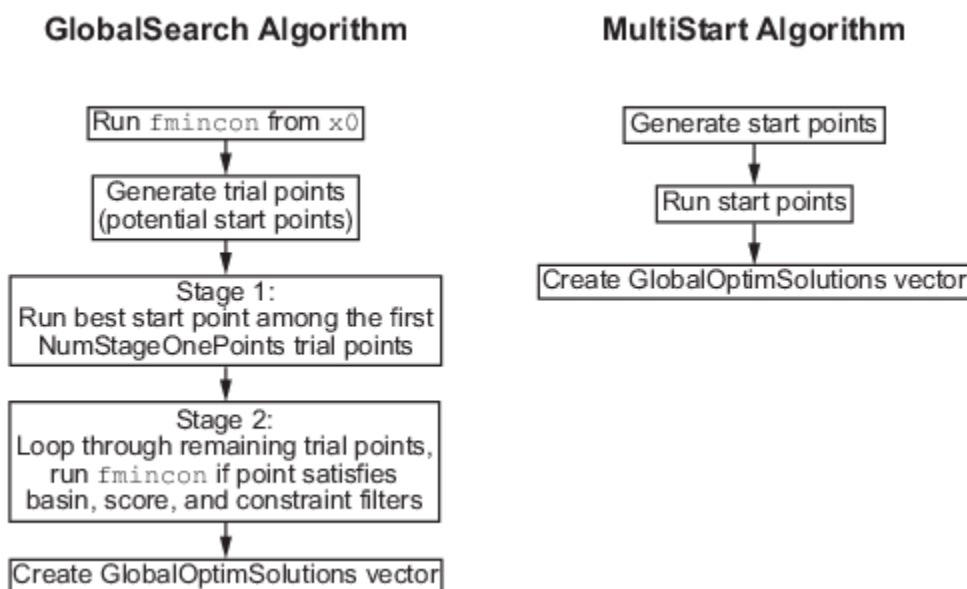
GlobalSearch Algorithm

Run fmincon from x0

Generate trial points
(potential start points)

Stage 1:
Run best start point among the first
NumStageOnePoints trial points

Stage 2:
Loop through remaining trial points,
run fmincon if point satisfies
basin, score, and constraint filters

Create GlobalOptimSolutions vector

MultiStart Algorithm

Generate start points

Run start points

Create GlobalOptimSolutions vector